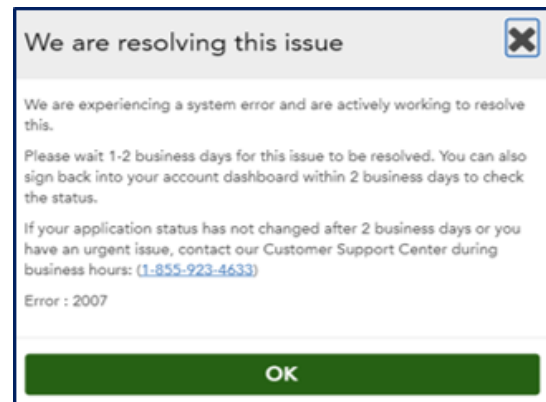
We are resolving this issue

We are experiencing a system error and are actively working to resolve this.

Please wait 1-2 business days for this issue to be resolved. You can also sign back into your account dashboard within 2 business days to check the status.

If your application status has not changed after 2 business days or you have an urgent issue, contact our Customer Support Center during business hours: (1-855-923-4633)

Error : 2007

OK